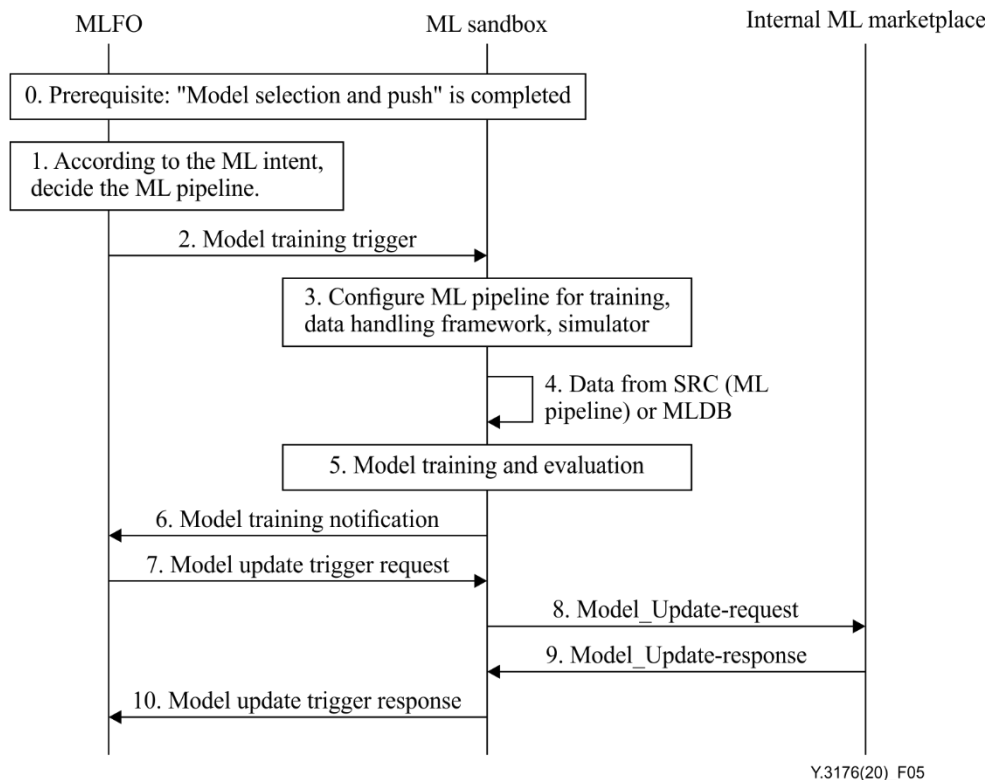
MLFO

ML sandbox

Internal ML marketplace

0. Prerequisite: "Model selection and push" is completed

1. According to the ML intent, decide the ML pipeline.

2. Model training trigger

3. Configure ML pipeline for training, data handling framework, simulator

4. Data from SRC (ML pipeline) or MLDB

5. Model training and evaluation

6. Model training notification

7. Model update trigger request

8. Model_Update-request

9. Model_Update-response

10. Model update trigger response

Y.3176(20) F05